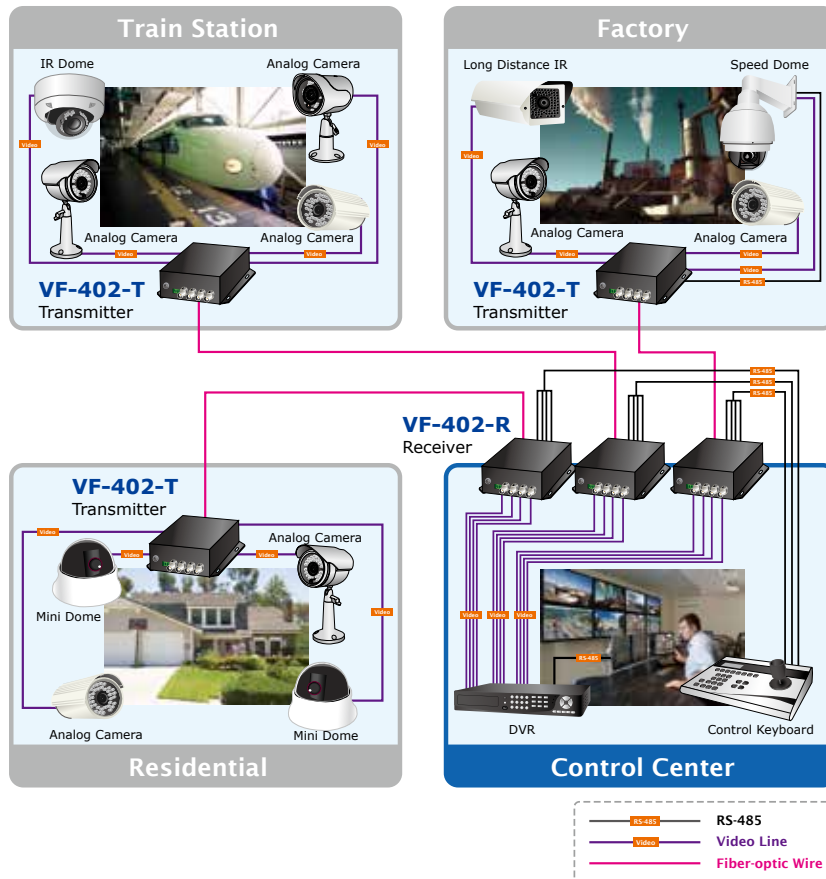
Train Station

IR Dome

Analog Camera

Video

Video

Analog Camera

Analog Camera

Video

Video

VF-402-T
Transmitter

Factory

Long Distance IR

Speed Dome

Video

Analog Camera

Analog Camera

Video

Video

RS-485

VF-402-T
Transmitter

RS-485
RS-485
RS-485

VF-402-R
Receiver

VF-402-T
Transmitter

Video

Video

Video

Analog Camera

Mini Dome

Video

Analog Camera

Mini Dome

Residential

Video
Video
Video

RS-485

DVR

Control Keyboard

Control Center

RS-485 RS-485
Video Video Line
Fiber-optic Wire